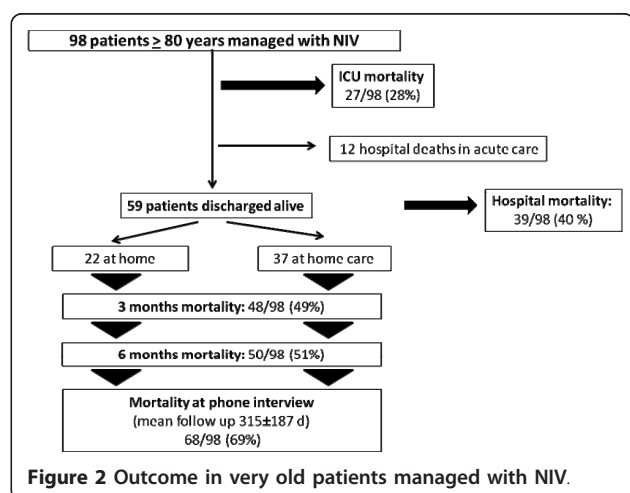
98 patients $\geq$ 80 years managed with NIV

ICU mortality
27/98 (28%)

12 hospital deaths in acute care

59 patients discharged alive

Hospital mortality:
39/98 (40 %)

22 at home

37 at home care

3 months mortality: 48/98 (49%)

6 months mortality: 50/98 (51%)

Mortality at phone interview
(mean follow up 315±187 d)
68/98 (69%)

Figure 2 Outcome in very old patients managed with NIV.